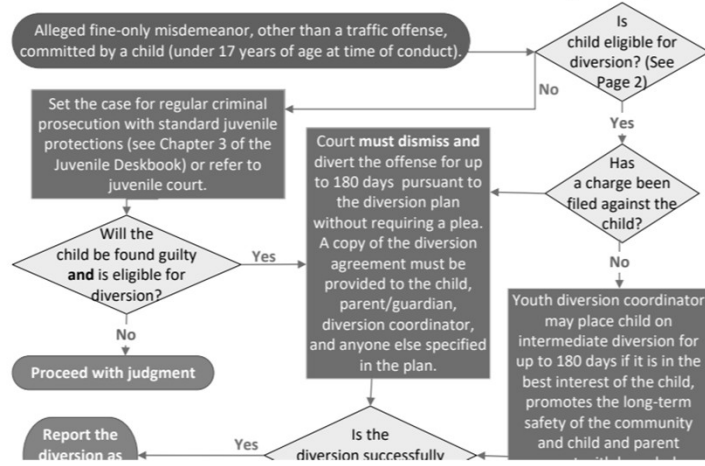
Alleged fine-only misdemeanor, other than a traffic offense, committed by a child (under 17 years of age at time of conduct).

Is child eligible for diversion? (See Page 2)

No

Yes

Set the case for regular criminal prosecution with standard juvenile protections (see Chapter 3 of the Juvenile Deskbook) or refer to juvenile court.

Court **must dismiss and** divert the offense for up to 180 days pursuant to the diversion plan without requiring a plea. A copy of the diversion agreement must be provided to the child, parent/guardian, diversion coordinator, and anyone else specified in the plan.

Has a charge been filed against the child?

Will the child be found guilty **and** is eligible for diversion?

Yes

No

No

Proceed with judgment

Youth diversion coordinator may place child on intermediate diversion for up to 180 days if it is in the best interest of the child, promotes the long-term safety of the community and child and parent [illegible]

Report the diversion as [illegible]

Yes

Is the diversion successfully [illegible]